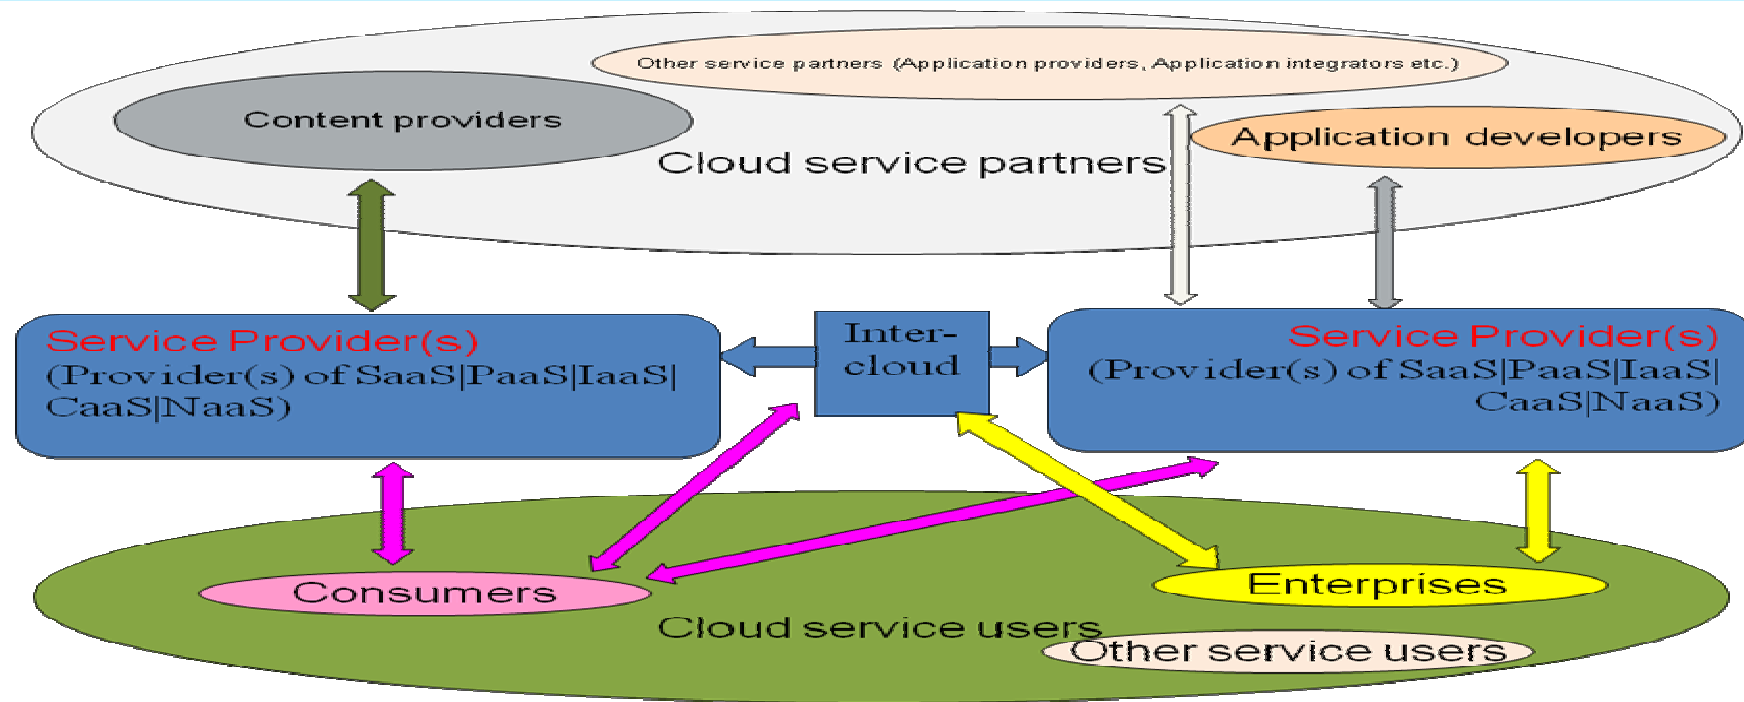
Other service partners (Application providers, Application integrators etc.)

Content providers

Cloud service partners

Application developers

Service Provider(s)
(Provider(s) of SaaS|PaaS|IaaS|CaaS|NaaS)

Inter-cloud

Service Provider(s)
(Provider(s) of SaaS|PaaS|IaaS|CaaS|NaaS)

Consumers

Enterprises

Cloud service users

Other service users